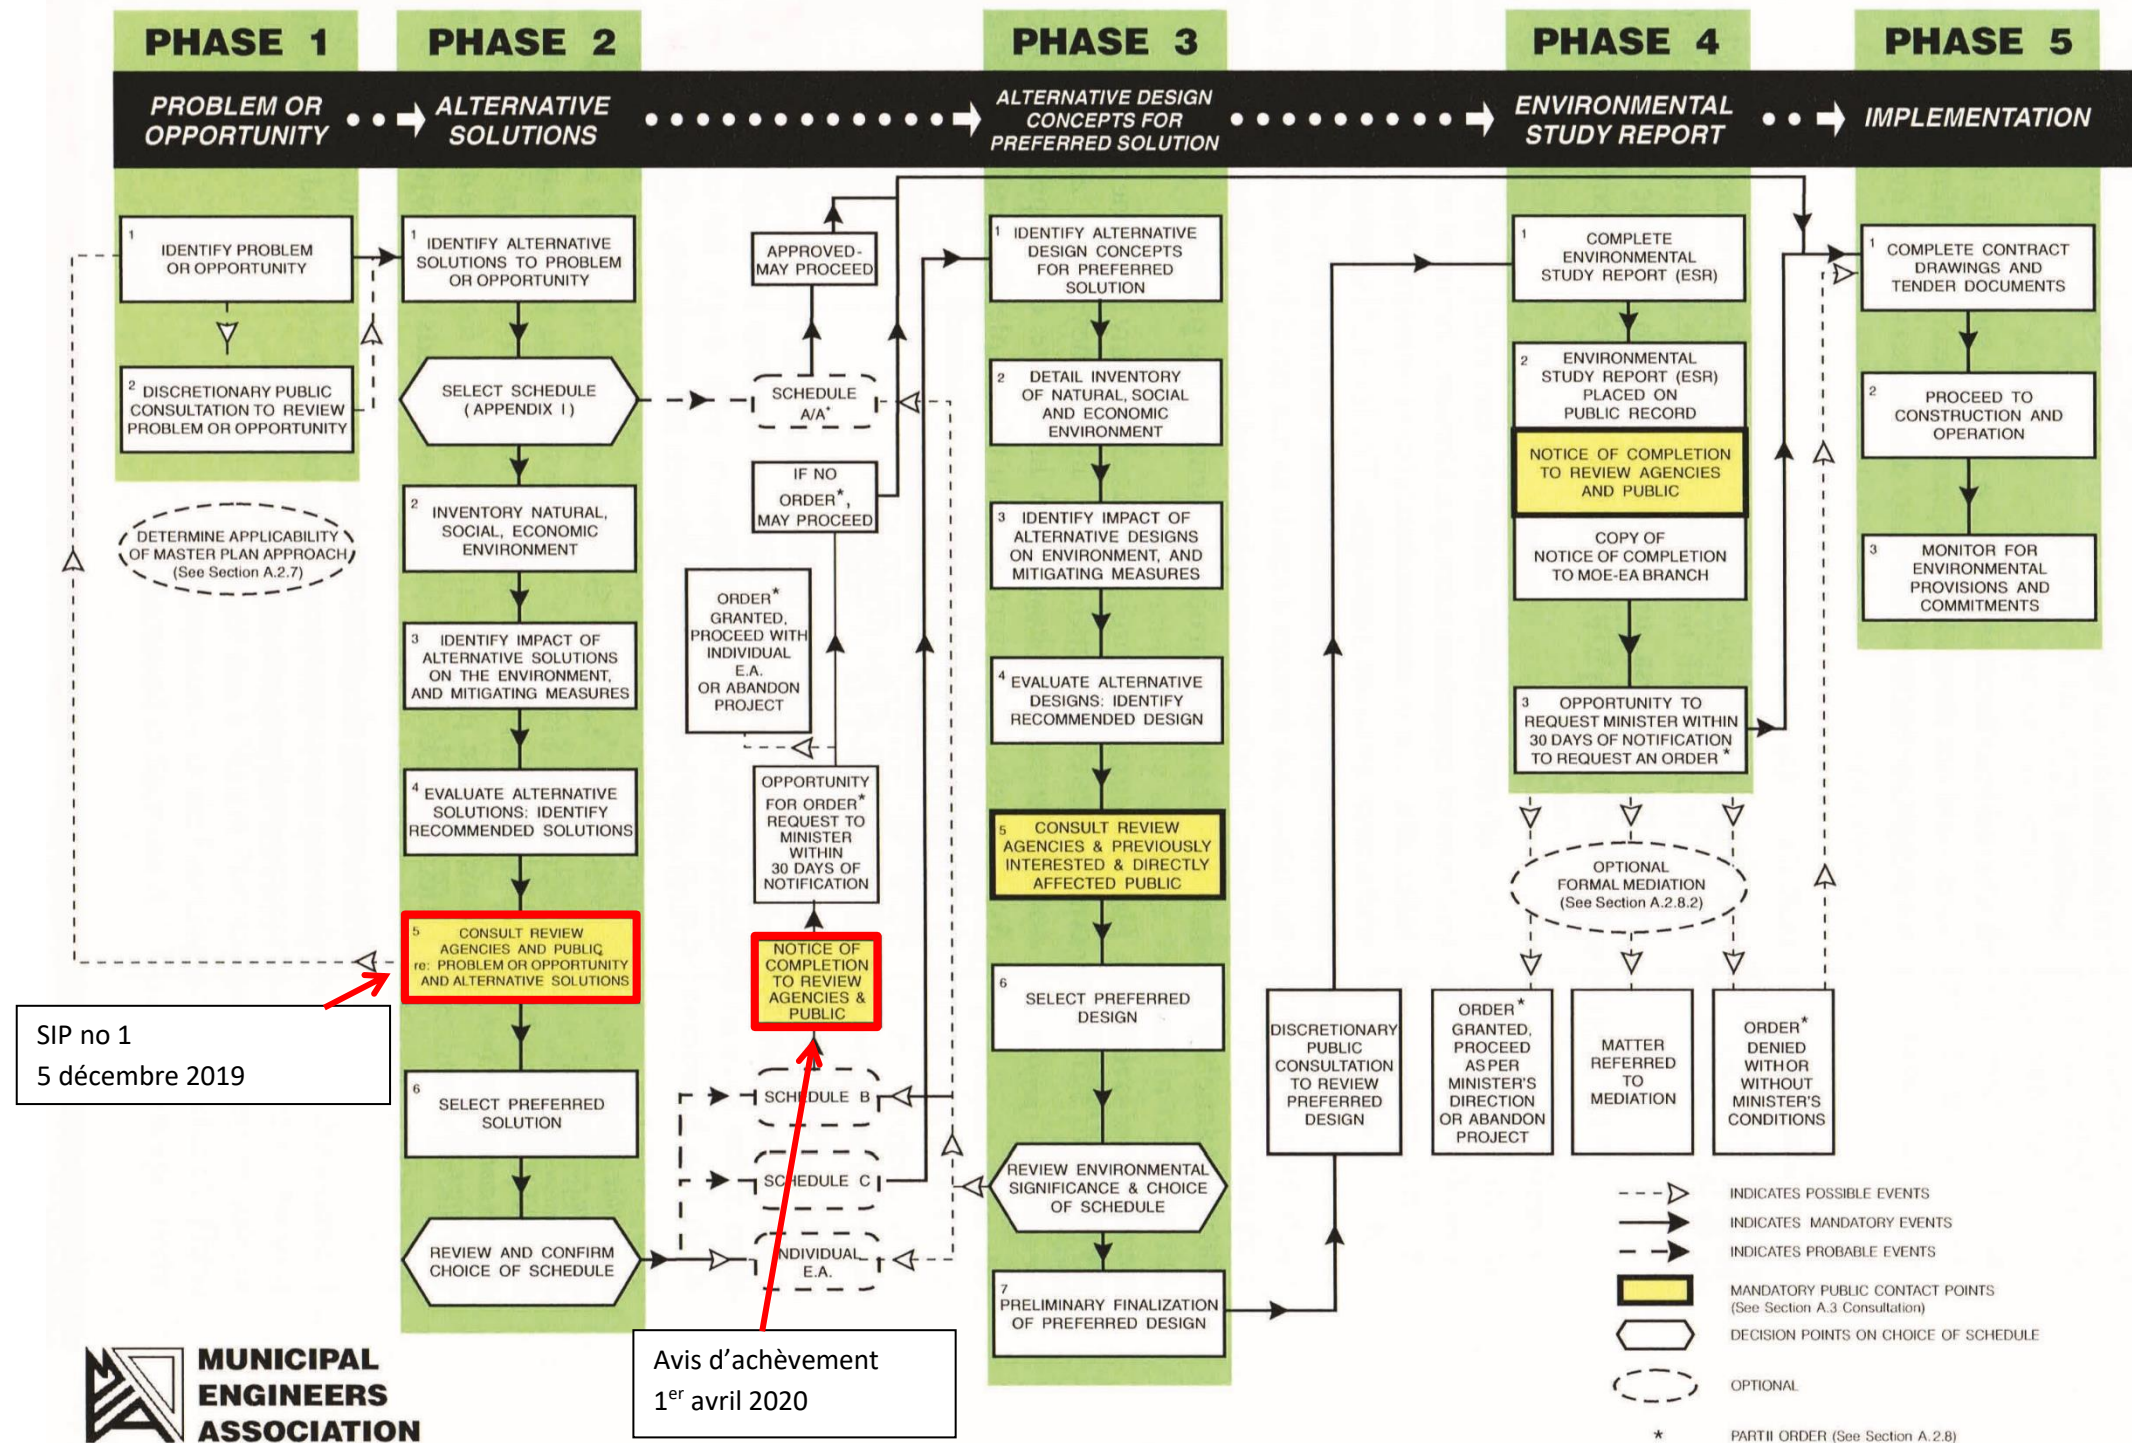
PHASE 1
PROBLEM OR OPPORTUNITY

PHASE 2
ALTERNATIVE SOLUTIONS

PHASE 3
ALTERNATIVE DESIGN CONCEPTS FOR PREFERRED SOLUTION

PHASE 4
ENVIRONMENTAL STUDY REPORT

PHASE 5
IMPLEMENTATION

1 IDENTIFY PROBLEM OR OPPORTUNITY

2 DISCRETIONARY PUBLIC CONSULTATION TO REVIEW PROBLEM OR OPPORTUNITY

DETERMINE APPLICABILITY OF MASTER PLAN APPROACH (See Section A.2.7)

1 IDENTIFY ALTERNATIVE SOLUTIONS TO PROBLEM OR OPPORTUNITY

SELECT SCHEDULE (APPENDIX I)

2 INVENTORY NATURAL, SOCIAL, ECONOMIC ENVIRONMENT

3 IDENTIFY IMPACT OF ALTERNATIVE SOLUTIONS ON THE ENVIRONMENT, AND MITIGATING MEASURES

4 EVALUATE ALTERNATIVE SOLUTIONS: IDENTIFY RECOMMENDED SOLUTIONS

5 CONSULT REVIEW AGENCIES AND PUBLIC re: PROBLEM OR OPPORTUNITY AND ALTERNATIVE SOLUTIONS

6 SELECT PREFERRED SOLUTION

REVIEW AND CONFIRM CHOICE OF SCHEDULE

APPROVED-MAY PROCEED

SCHEDULE A/A*

IF NO ORDER*, MAY PROCEED

ORDER* GRANTED, PROCEED WITH INDIVIDUAL E.A. OR ABANDON PROJECT

OPPORTUNITY FOR ORDER* REQUEST TO MINISTER WITHIN 30 DAYS OF NOTIFICATION

NOTICE OF COMPLETION TO REVIEW AGENCIES & PUBLIC

SCHEDULE B

SCHEDULE C

INDIVIDUAL E.A.

1 IDENTIFY ALTERNATIVE DESIGN CONCEPTS FOR PREFERRED SOLUTION

2 DETAIL INVENTORY OF NATURAL, SOCIAL AND ECONOMIC ENVIRONMENT

3 IDENTIFY IMPACT OF ALTERNATIVE DESIGNS ON ENVIRONMENT, AND MITIGATING MEASURES

4 EVALUATE ALTERNATIVE DESIGNS: IDENTIFY RECOMMENDED DESIGN

5 CONSULT REVIEW AGENCIES & PREVIOUSLY INTERESTED & DIRECTLY AFFECTED PUBLIC

6 SELECT PREFERRED DESIGN

REVIEW ENVIRONMENTAL SIGNIFICANCE & CHOICE OF SCHEDULE

7 PRELIMINARY FINALIZATION OF PREFERRED DESIGN

DISCRETIONARY PUBLIC CONSULTATION TO REVIEW PREFERRED DESIGN

1 COMPLETE ENVIRONMENTAL STUDY REPORT (ESR)

2 ENVIRONMENTAL STUDY REPORT (ESR) PLACED ON PUBLIC RECORD

NOTICE OF COMPLETION TO REVIEW AGENCIES AND PUBLIC

COPY OF NOTICE OF COMPLETION TO MOE-EA BRANCH

3 OPPORTUNITY TO REQUEST MINISTER WITHIN 30 DAYS OF NOTIFICATION TO REQUEST AN ORDER *

OPTIONAL FORMAL MEDIATION (See Section A.2.8.2)

ORDER* GRANTED, PROCEED AS PER MINISTER'S DIRECTION OR ABANDON PROJECT

MATTER REFERRED TO MEDIATION

ORDER* DENIED WITH OR WITHOUT MINISTER'S CONDITIONS

1 COMPLETE CONTRACT DRAWINGS AND TENDER DOCUMENTS

2 PROCEED TO CONSTRUCTION AND OPERATION

3 MONITOR FOR ENVIRONMENTAL PROVISIONS AND COMMITMENTS

SIP no 1
5 décembre 2019

Avis d'achèvement
1$^{er}$ avril 2020

INDICATES POSSIBLE EVENTS
INDICATES MANDATORY EVENTS
INDICATES PROBABLE EVENTS
MANDATORY PUBLIC CONTACT POINTS (See Section A.3 Consultation)
DECISION POINTS ON CHOICE OF SCHEDULE
OPTIONAL
* PARTII ORDER (See Section A.2.8)

MUNICIPAL ENGINEERS ASSOCIATION